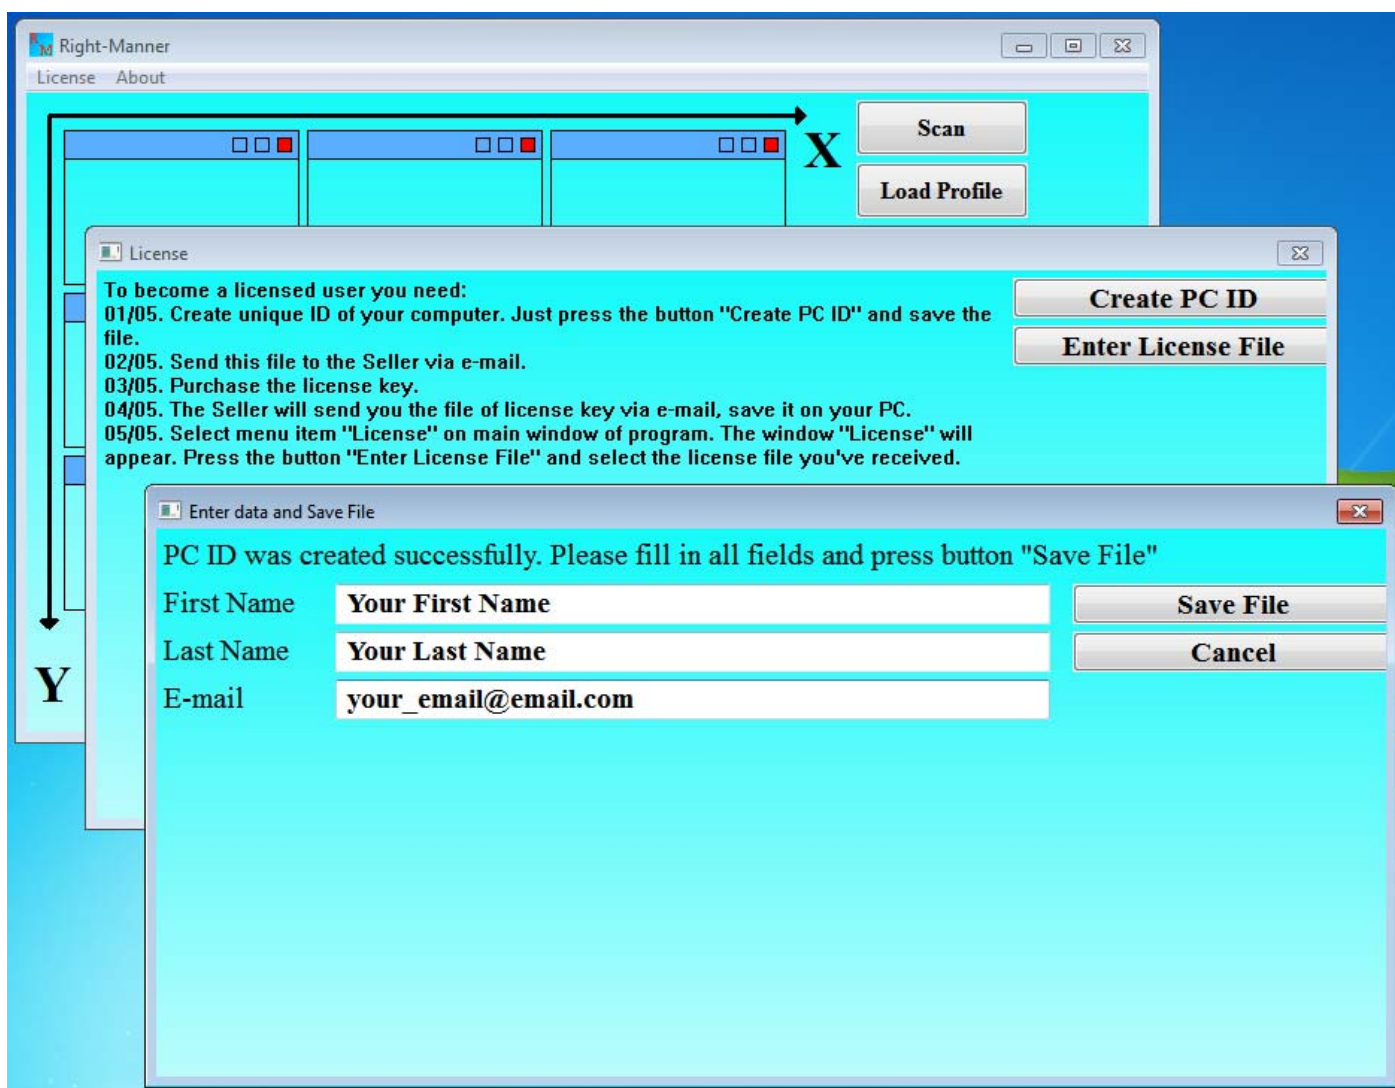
Right-Manner

License About

X

Scan

Load Profile

Y

License

To become a licensed user you need:
01/05. Create unique ID of your computer. Just press the button "Create PC ID" and save the file.
02/05. Send this file to the Seller via e-mail.
03/05. Purchase the license key.
04/05. The Seller will send you the file of license key via e-mail, save it on your PC.
05/05. Select menu item "License" on main window of program. The window "License" will appear. Press the button "Enter License File" and select the license file you've received.

Create PC ID

Enter License File

Enter data and Save File

PC ID was created successfully. Please fill in all fields and press button "Save File"

| First Name | Your First Name |
|---|---|
| Last Name | Your Last Name |
| E-mail | your_email@email.com |

Save File

Cancel